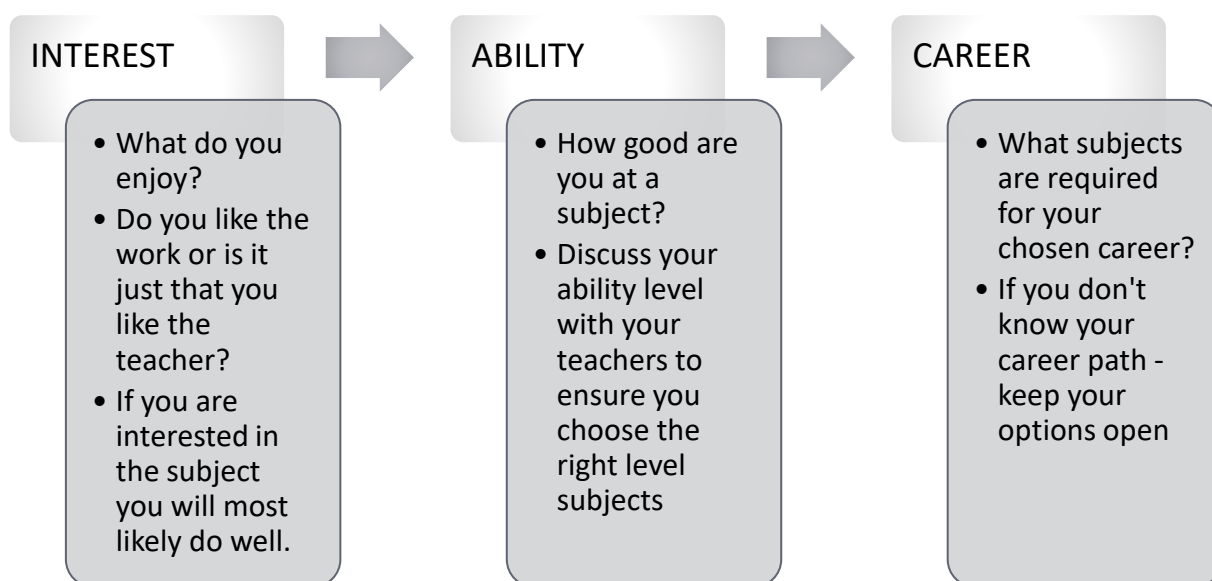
INTEREST

• What do you enjoy?
• Do you like the work or is it just that you like the teacher?
• If you are interested in the subject you will most likely do well.

ABILITY

• How good are you at a subject?
• Discuss your ability level with your teachers to ensure you choose the right level subjects

CAREER

• What subjects are required for your chosen career?
• If you don't know your career path - keep your options open